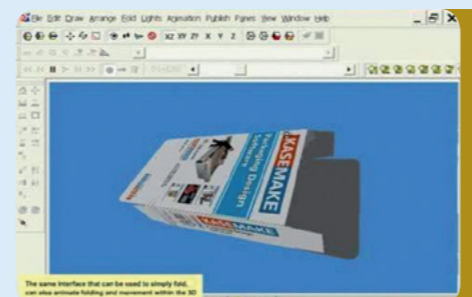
File Edit Draw Arrange Fold Lights Animation Publish Panes View Window Help

XZ XY ZY X Y Z

KASEMAKE

Packaging Design Software

KASEMAKE

The same interface that can be used to simply fold, can also animate folding and movement within the 3D